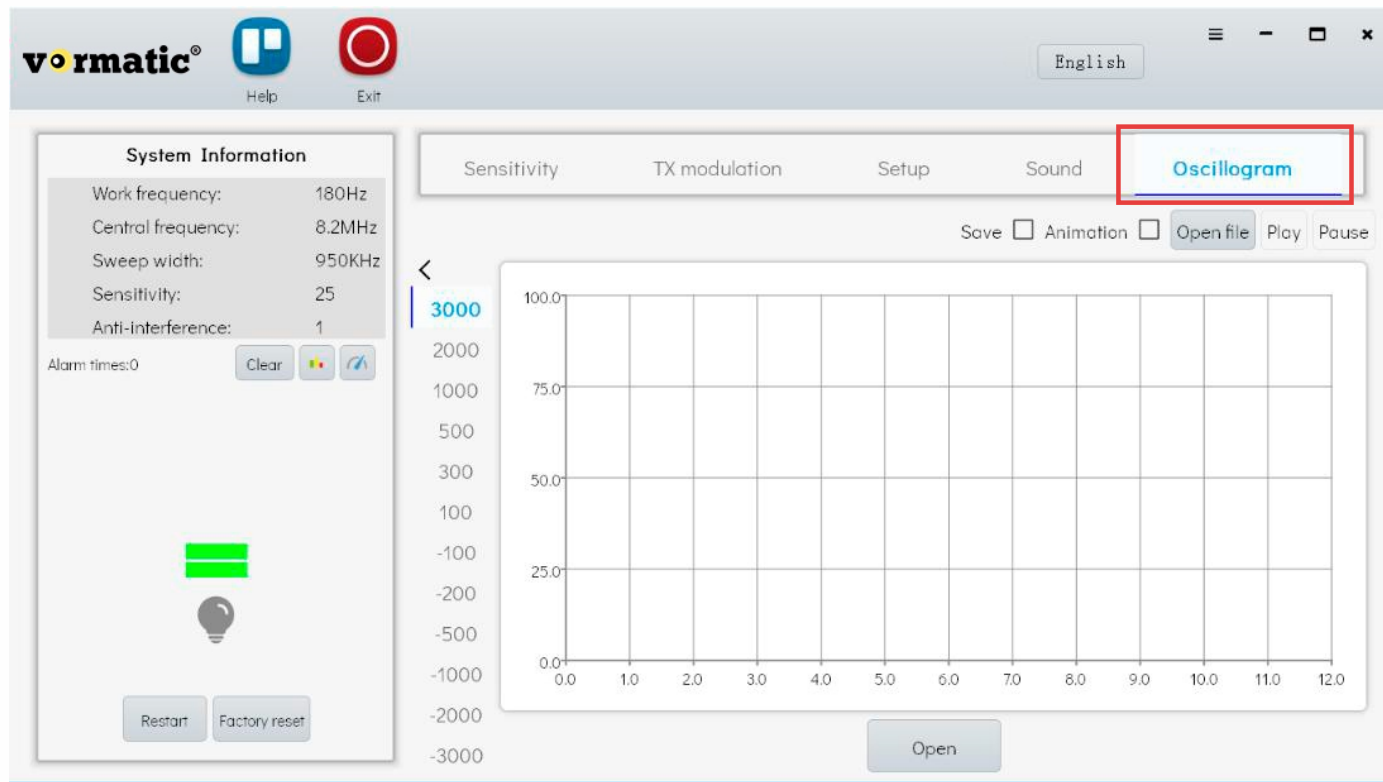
vormatic®

Help

Exit

English

System Information

| Work frequency: | 180Hz |
|---|---|
| Central frequency: | 8.2MHz |
| Sweep width: | 950KHz |
| Sensitivity: | 25 |
| Anti-interference: | 1 |

Alarm times:0

Clear

Restart

Factory reset

Sensitivity

TX modulation

Setup

Sound

Oscillogram

Save

Animation

Open file

Play

Pause

<

3000

2000

1000

500

300

100

-100

-200

-500

-1000

-2000

-3000

100.0

75.0

50.0

25.0

0.0

0.0 1.0 2.0 3.0 4.0 5.0 6.0 7.0 8.0 9.0 10.0 11.0 12.0

Open